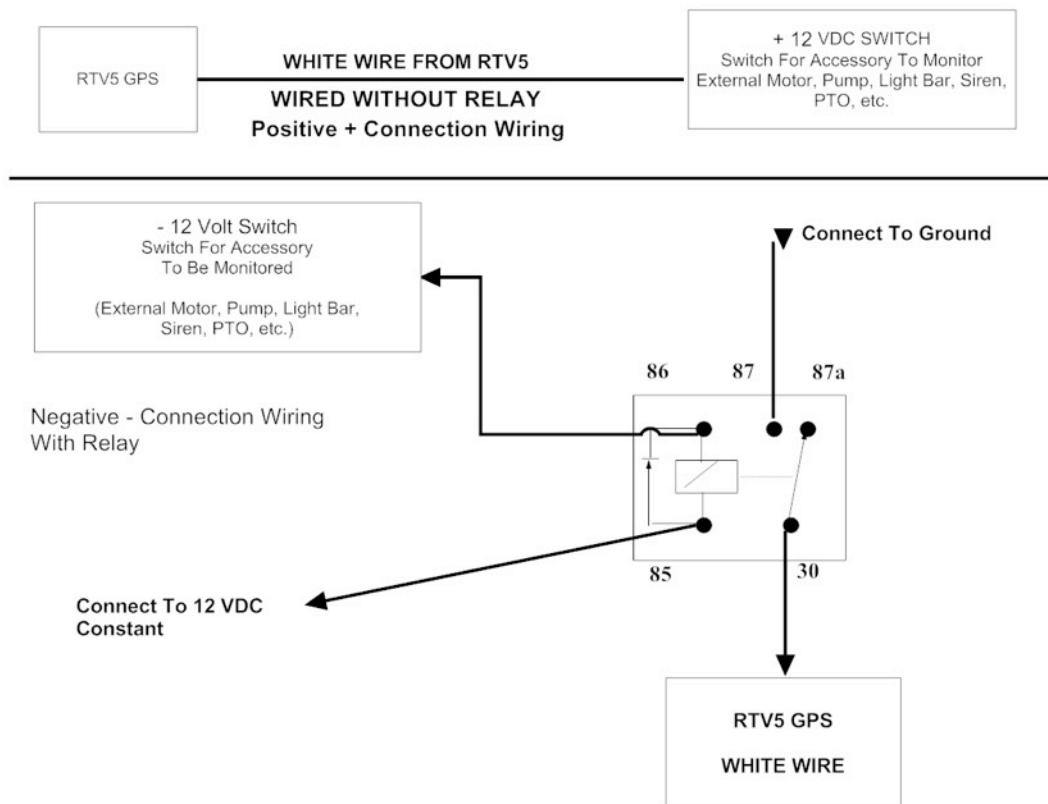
RTV5 GPS

WHITE WIRE FROM RTV5

+ 12 VDC SWITCH
Switch For Accessory To Monitor
External Motor, Pump, Light Bar, Siren, PTO, etc.

WIRED WITHOUT RELAY
Positive + Connection Wiring

- 12 Volt Switch
Switch For Accessory
To Be Monitored

(External Motor, Pump, Light Bar, Siren, PTO, etc.)

Connect To Ground

86 87 87a

Negative - Connection Wiring
With Relay

85 30

Connect To 12 VDC
Constant

RTV5 GPS

WHITE WIRE